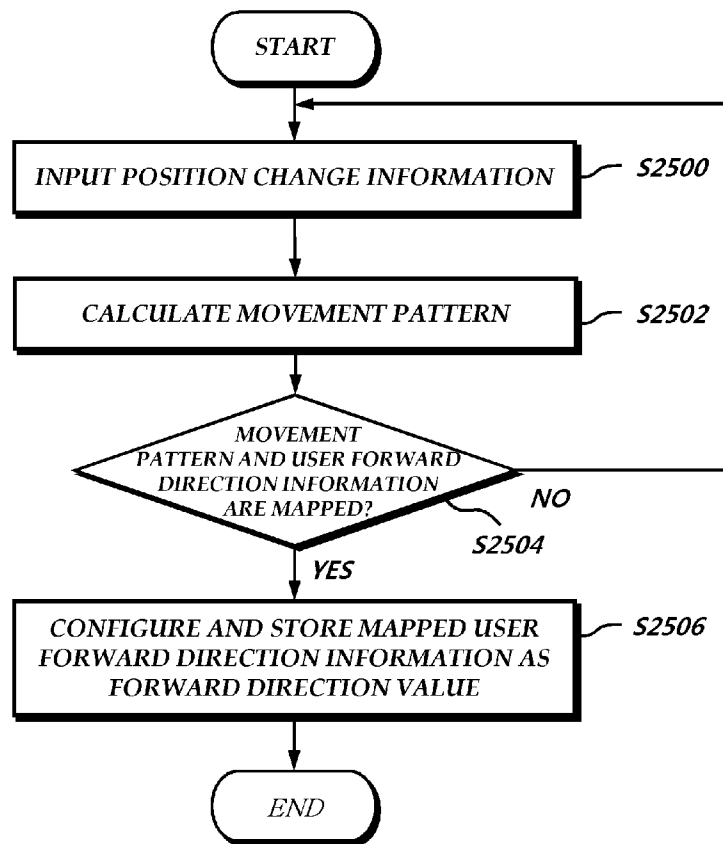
START

INPUT POSITION CHANGE INFORMATION

S2500

CALCULATE MOVEMENT PATTERN

S2502

MOVEMENT PATTERN AND USER FORWARD DIRECTION INFORMATION ARE MAPPED?

NO

S2504

YES

CONFIGURE AND STORE MAPPED USER FORWARD DIRECTION INFORMATION AS FORWARD DIRECTION VALUE

S2506

END